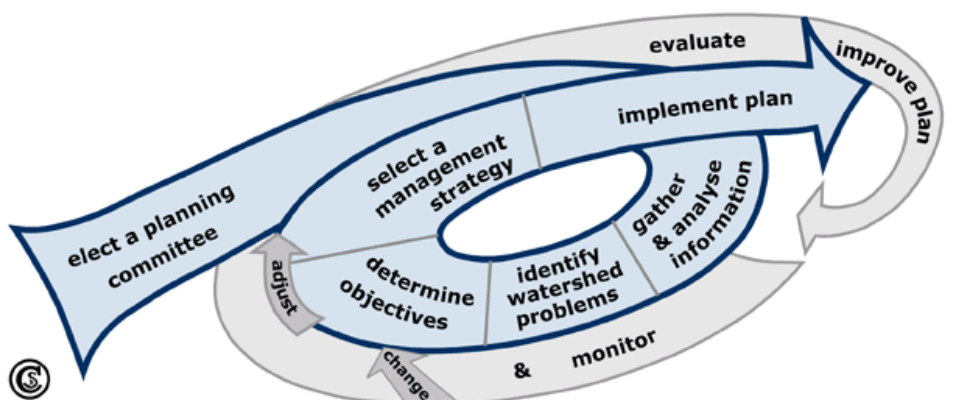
evaluate

improve plan

implement plan

select a management strategy

elect a planning committee

gather & analyse information

identify watershed problems

determine objectives

adjust

change

&

monitor